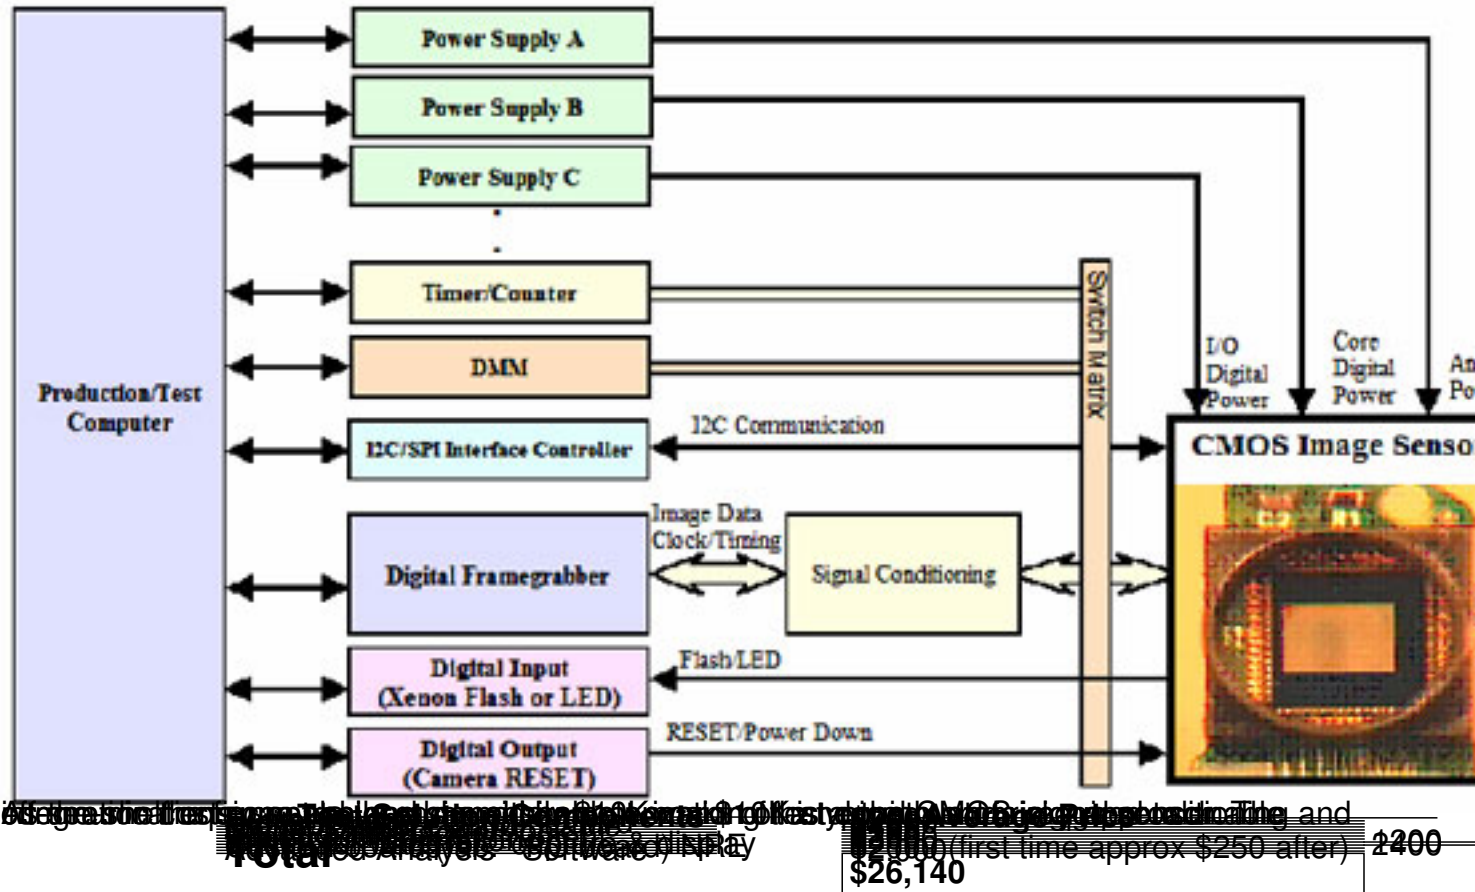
Power Supply A
Power Supply B
Power Supply C
Timer/Counter
DMM
I2C/SPI Interface Controller
Digital Framegrabber
Digital Input (Xenon Flash or LED)
Digital Output (Camera RESET)
Production/Test Computer
Switch Matrix
I2C Communication
Image Data Clock/Timing
Signal Conditioning
Flash/LED
RESET/Power Down
I/O Digital Power
Core Digital Power
An Po
CMOS Image Senso

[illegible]
Total
$26,140
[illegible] (first time approx $250 after)
2400